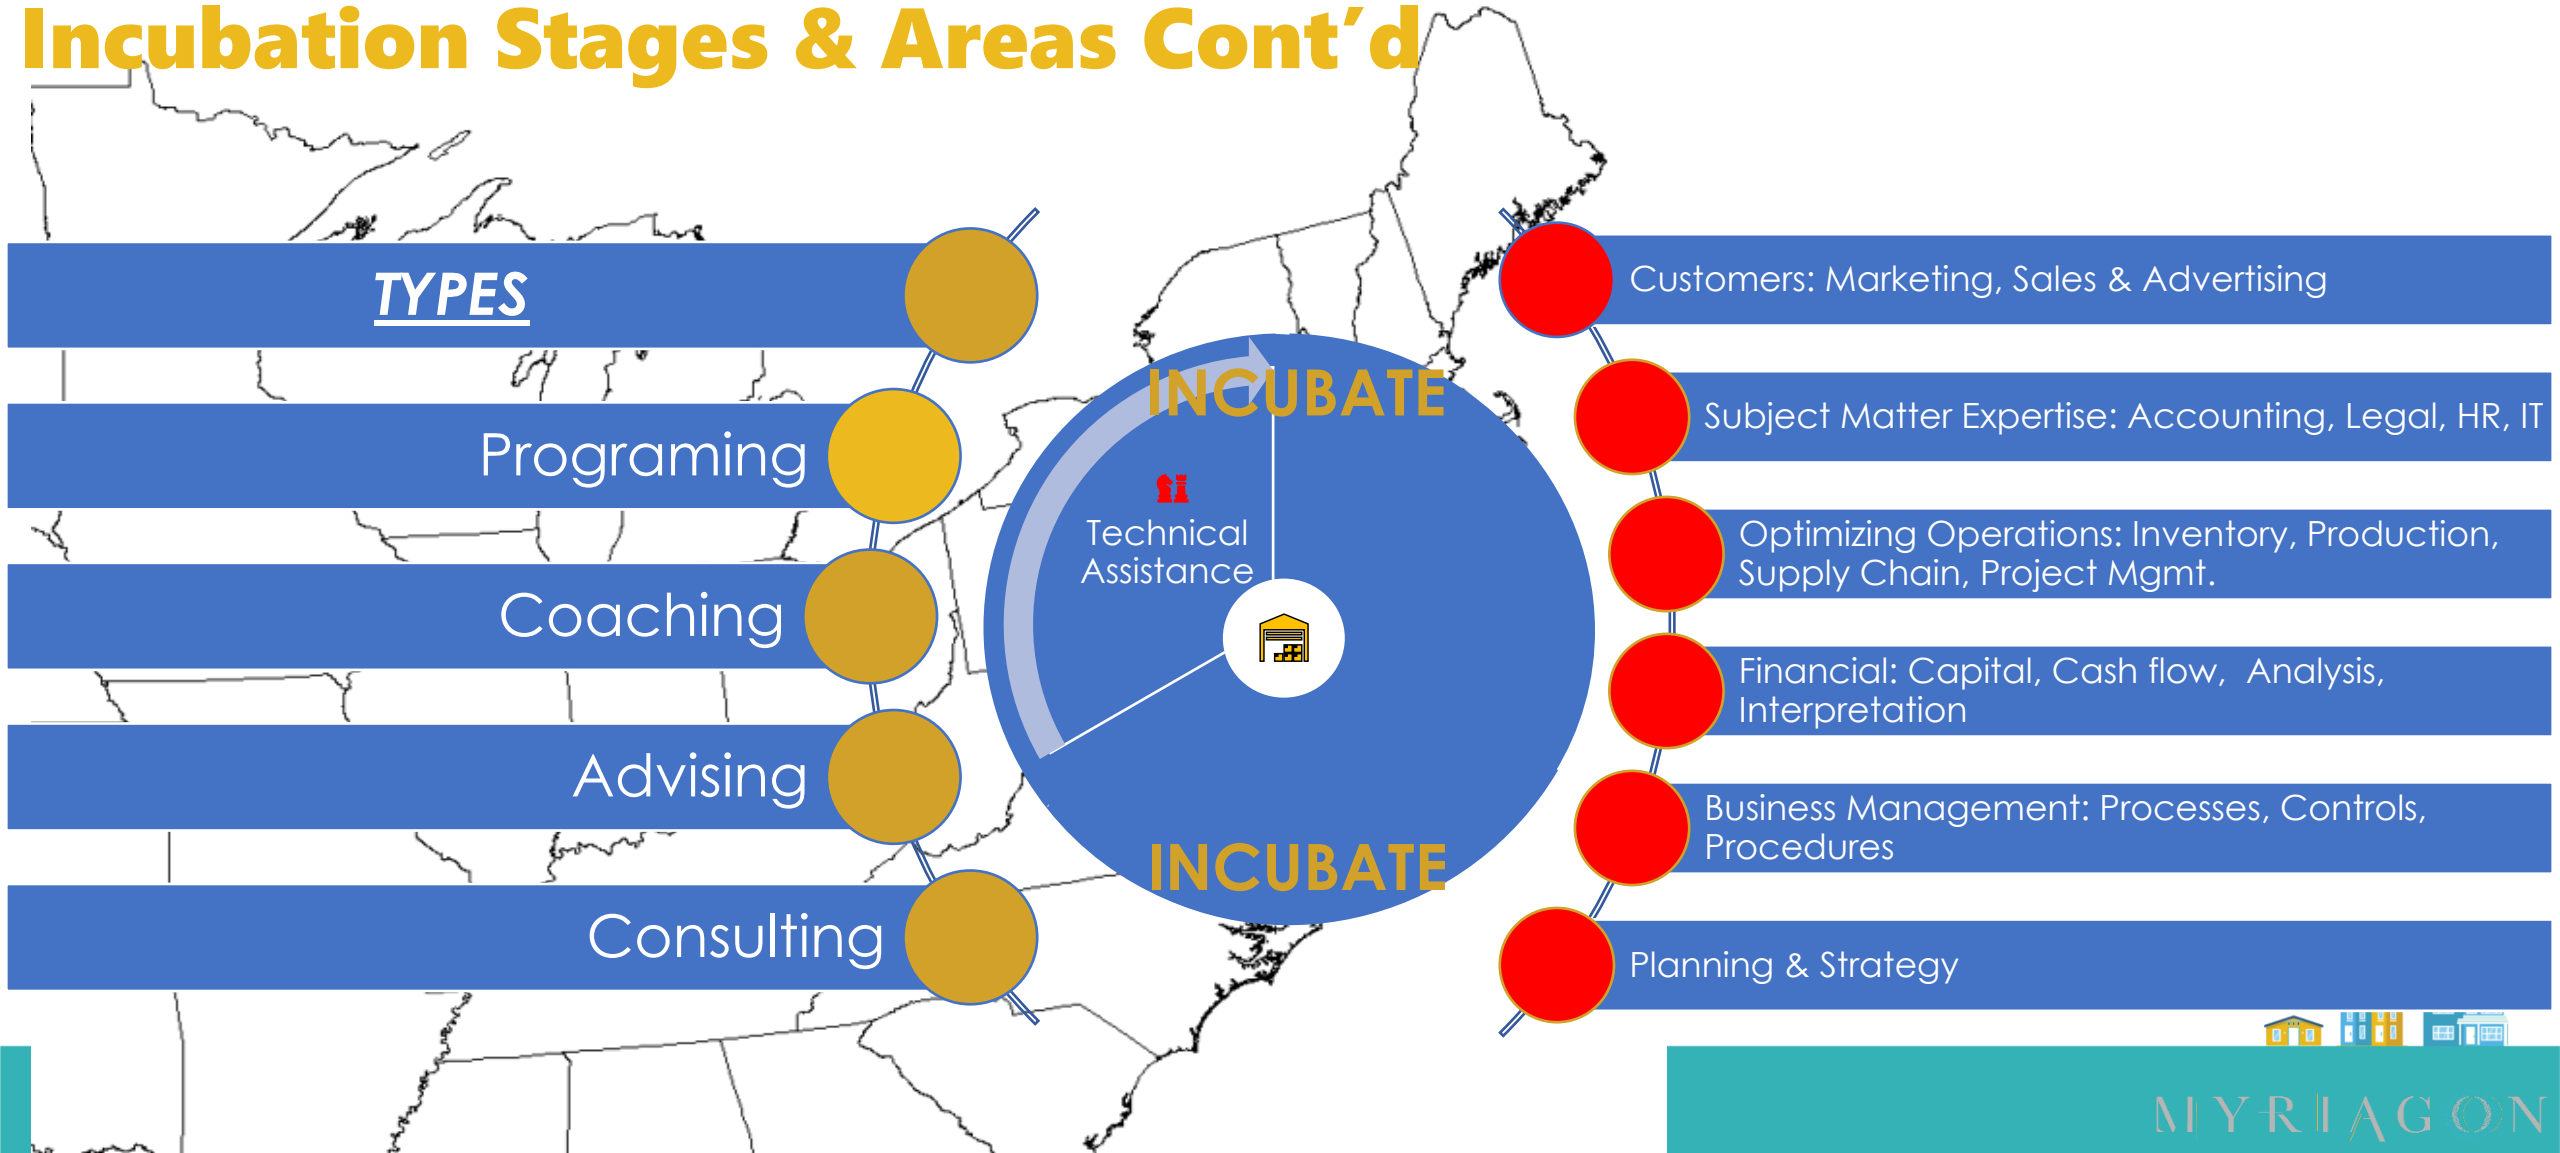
Incubation Stages & Areas Cont'd

TYPES

Programing

Coaching

Advising

Consulting

INCUBATE

Technical Assistance

INCUBATE

Customers: Marketing, Sales & Advertising

Subject Matter Expertise: Accounting, Legal, HR, IT

Optimizing Operations: Inventory, Production, Supply Chain, Project Mgmt.

Financial: Capital, Cash flow, Analysis, Interpretation

Business Management: Processes, Controls, Procedures

Planning & Strategy

MYRIAGON